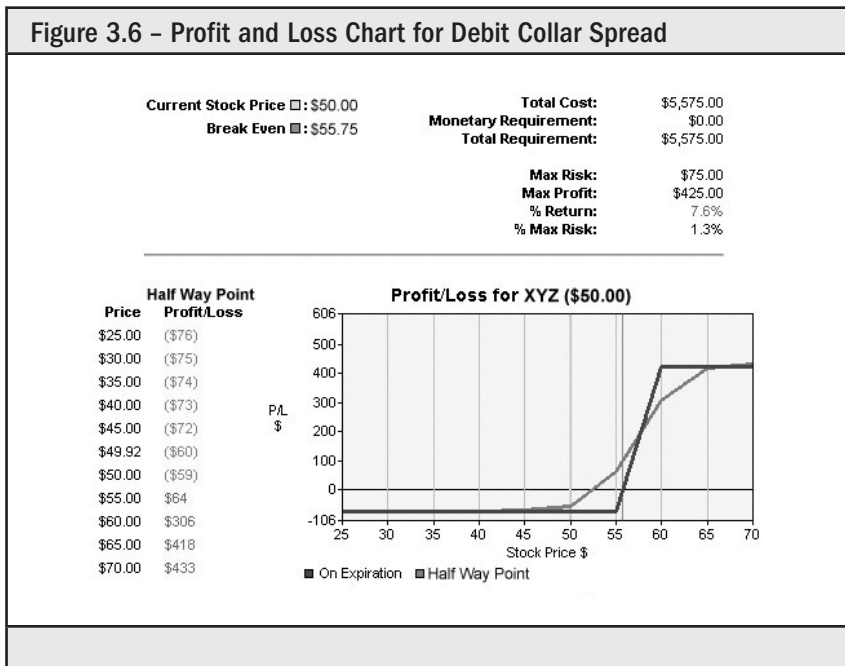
Figure 3.6 – Profit and Loss Chart for Debit Collar Spread

Current Stock Price ☐: $50.00
Break Even ■: $55.75

| | |
|---|---|
| Total Cost: | $5,575.00 |
| Monetary Requirement: | $0.00 |
| Total Requirement: | $5,575.00 |
| Max Risk: | $75.00 |
| Max Profit: | $425.00 |
| % Return: | 7.6% |
| % Max Risk: | 1.3% |

| Price | Half Way Point Profit/Loss |
|---|---|
| $25.00 | ($76) |
| $30.00 | ($75) |
| $35.00 | ($74) |
| $40.00 | ($73) |
| $45.00 | ($72) |
| $49.92 | ($60) |
| $50.00 | ($59) |
| $55.00 | $64 |
| $60.00 | $306 |
| $65.00 | $418 |
| $70.00 | $433 |

Profit/Loss for XYZ ($50.00)

P/L $

606
500
400
300
200
100
0
-106

25 30 35 40 45 50 55 60 65 70

Stock Price $

■ On Expiration ■ Half Way Point